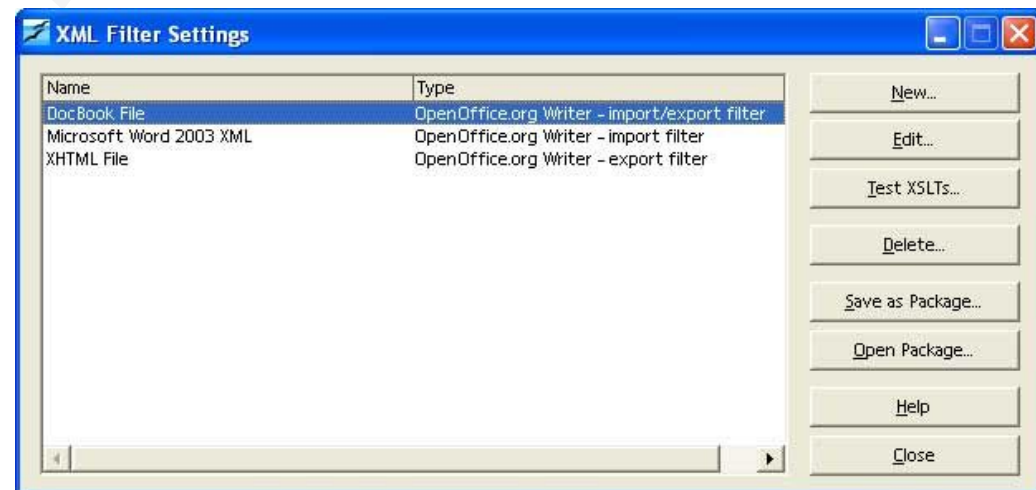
XML Filter Settings

| Name | Type |
|---|---|
| DocBook File | OpenOffice.org Writer - import/export filter |
| Microsoft Word 2003 XML | OpenOffice.org Writer - import filter |
| XHTML File | OpenOffice.org Writer - export filter |

New...

Edit...

Test XSLTs...

Delete...

Save as Package...

Open Package...

Help

Close